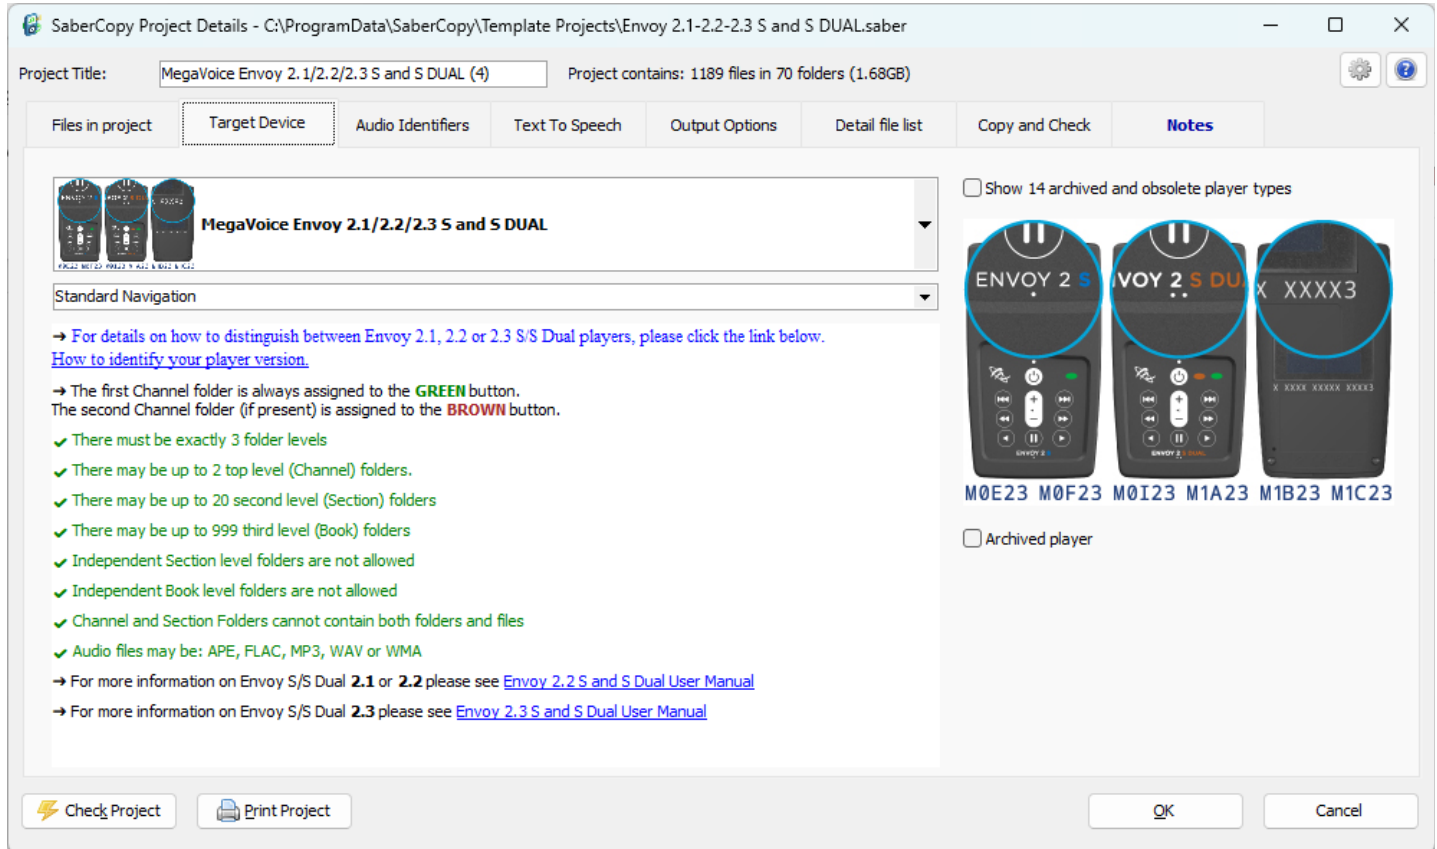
SaberCopy Project Details - C:\ProgramData\SaberCopy\Template Projects\Envoy 2.1-2.2-2.3 S and S DUAL.saber

Project Title: MegaVoice Envoy 2.1/2.2/2.3 S and S DUAL (4)

Project contains: 1189 files in 70 folders (1.68GB)

Files in project | Target Device | Audio Identifiers | Text To Speech | Output Options | Detail file list | Copy and Check | Notes

MegaVoice Envoy 2.1/2.2/2.3 S and S DUAL

Standard Navigation

→ For details on how to distinguish between Envoy 2.1, 2.2 or 2.3 S/S Dual players, please click the link below.
How to identify your player version.

→ The first Channel folder is always assigned to the GREEN button.
The second Channel folder (if present) is assigned to the BROWN button.

✔ There must be exactly 3 folder levels
✔ There may be up to 2 top level (Channel) folders.
✔ There may be up to 20 second level (Section) folders
✔ There may be up to 999 third level (Book) folders
✔ Independent Section level folders are not allowed
✔ Independent Book level folders are not allowed
✔ Channel and Section Folders cannot contain both folders and files
✔ Audio files may be: APE, FLAC, MP3, WAV or WMA
→ For more information on Envoy S/S Dual 2.1 or 2.2 please see Envoy 2.2 S and S Dual User Manual
→ For more information on Envoy S/S Dual 2.3 please see Envoy 2.3 S and S Dual User Manual

Show 14 archived and obsolete player types

ENVOY 2 S
VOY 2 S DU
X XXXX3
X XXXX XXXXX XXXX3

M0E23 M0F23 M0I23 M1A23 M1B23 M1C23

Archived player

Check Project
Print Project
OK
Cancel